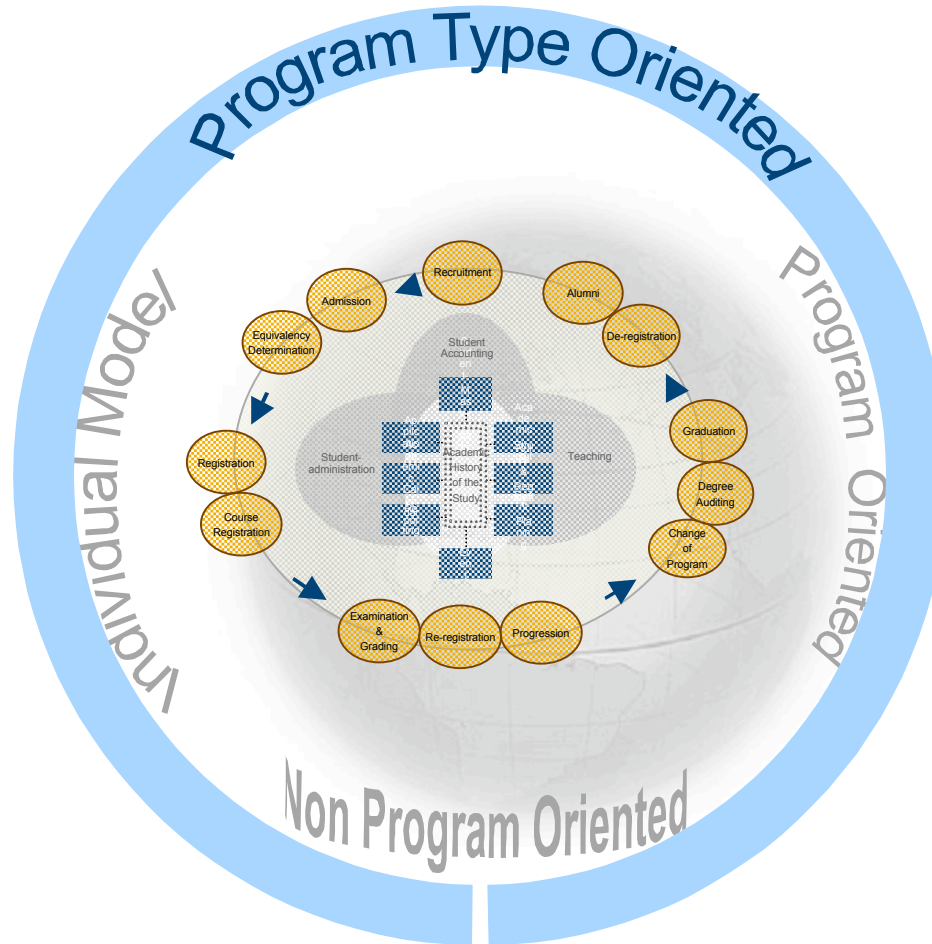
Program Type Oriented

Individual Model

Program Oriented

Non Program Oriented

Recruitment

Alumni

Admission

De-registration

Equivalency Determination

Graduation

Registration

Degree Auditing

Course Registration

Change of Program

Examination & Grading

Re-registration

Progression

Student Accounting

Student-administration

Teaching

Academic History of the Study